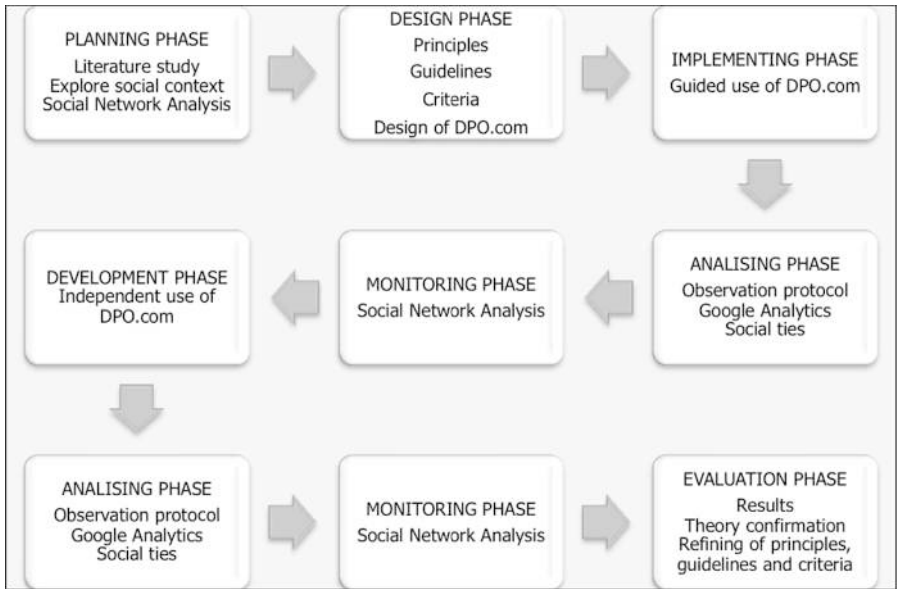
PLANNING PHASE
Literature study
Explore social context
Social Network Analysis

DESIGN PHASE
Principles
Guidelines
Criteria
Design of DPO.com

IMPLEMENTING PHASE
Guided use of DPO.com

ANALISING PHASE
Observation protocol
Google Analytics
Social ties

MONITORING PHASE
Social Network Analysis

DEVELOPMENT PHASE
Independent use of DPO.com

ANALISING PHASE
Observation protocol
Google Analytics
Social ties

MONITORING PHASE
Social Network Analysis

EVALUATION PHASE
Results
Theory confirmation
Refining of principles, guidelines and criteria